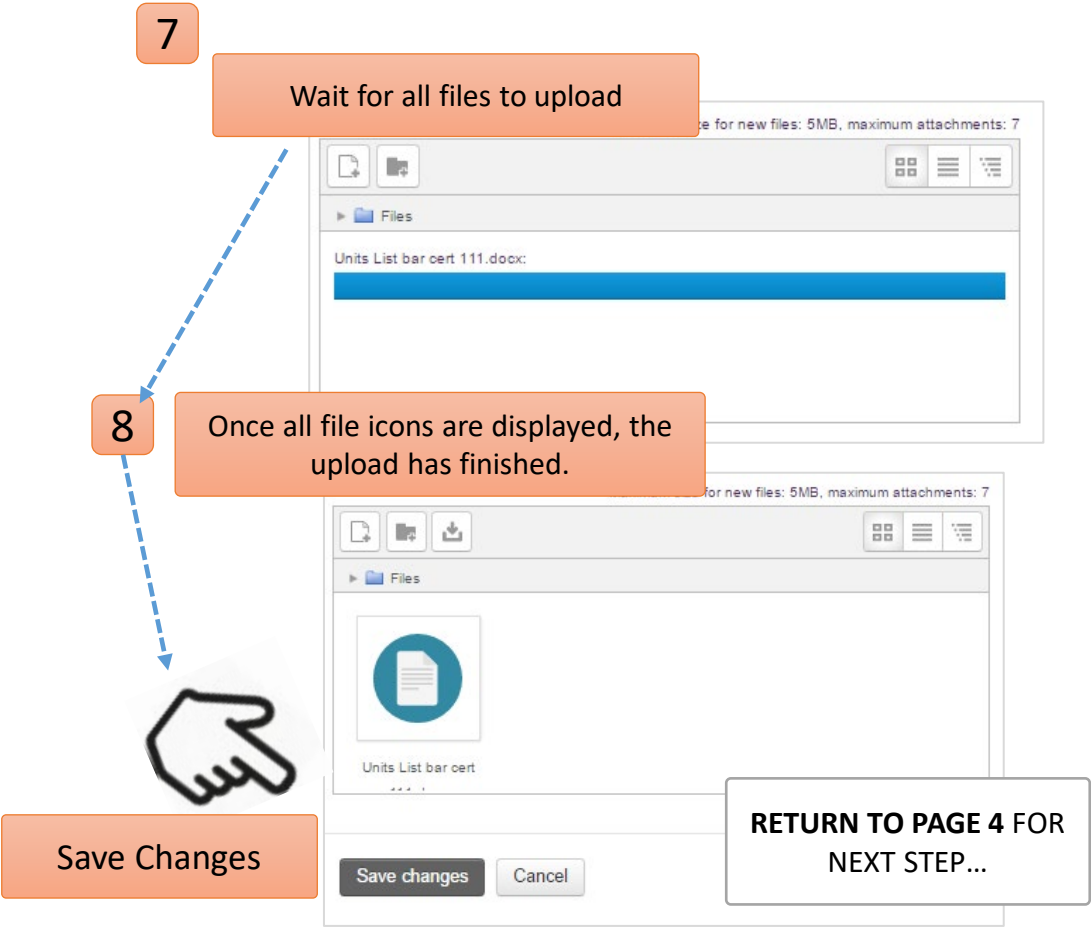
7

Wait for all files to upload

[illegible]e for new files: 5MB, maximum attachments: 7

Files

Units List bar cert 111.docx:

8

Once all file icons are displayed, the upload has finished.

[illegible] for new files: 5MB, maximum attachments: 7

Files

Units List bar cert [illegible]

Save Changes

Save changes

Cancel

**RETURN TO PAGE 4** FOR NEXT STEP…